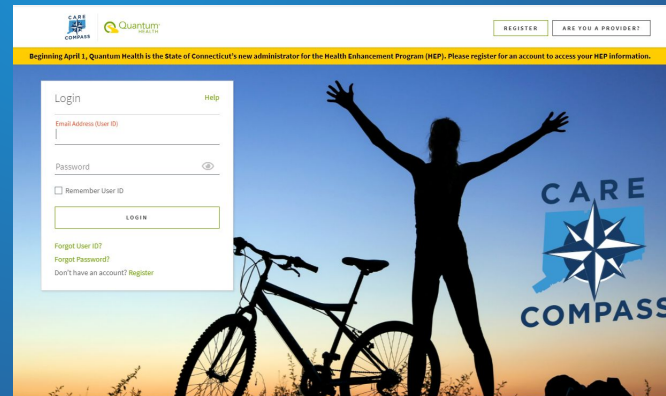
CARE COMPASS Quantum HEALTH

REGISTER

ARE YOU A PROVIDER?

Beginning April 1, Quantum Health is the State of Connecticut's new administrator for the Health Enhancement Program (HEP). Please register for an account to access your HEP information.

Login

Help

Email Address (User ID)

Password

Remember User ID

LOGIN

Forgot User ID?

Forgot Password?

Don't have an account? Register

CARE COMPASS